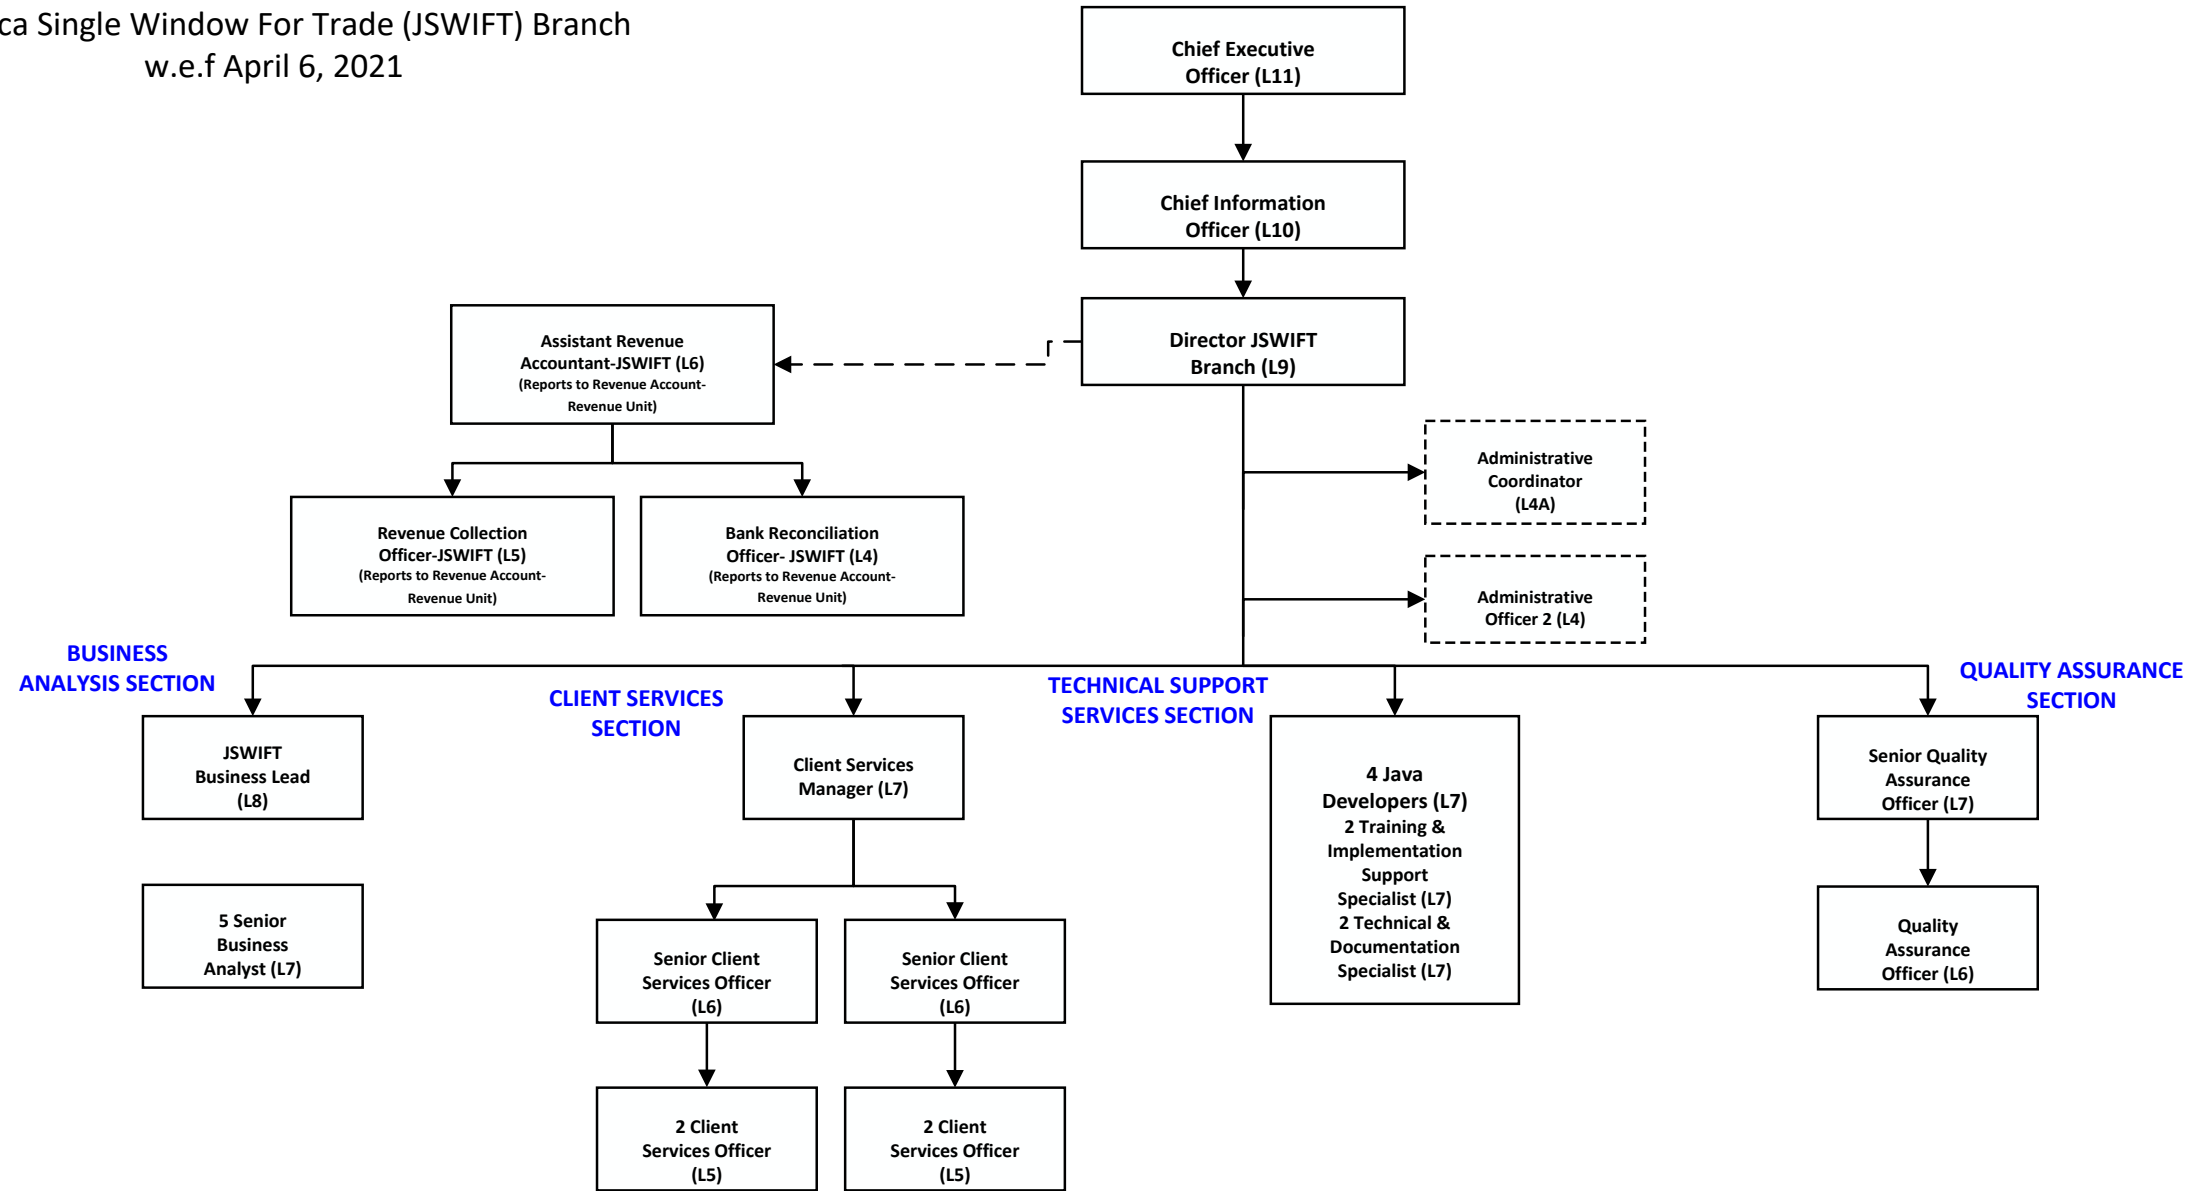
ca Single Window For Trade (JSWIFT) Branch
w.e.f April 6, 2021

Chief Executive Officer (L11)

Chief Information Officer (L10)

Director JSWIFT Branch (L9)

Assistant Revenue Accountant-JSWIFT (L6)
(Reports to Revenue Account-Revenue Unit)

Revenue Collection Officer-JSWIFT (L5)
(Reports to Revenue Account-Revenue Unit)

Bank Reconciliation Officer- JSWIFT (L4)
(Reports to Revenue Account-Revenue Unit)

Administrative Coordinator (L4A)

Administrative Officer 2 (L4)

BUSINESS ANALYSIS SECTION

JSWIFT Business Lead (L8)

5 Senior Business Analyst (L7)

CLIENT SERVICES SECTION

Client Services Manager (L7)

Senior Client Services Officer (L6)

Senior Client Services Officer (L6)

2 Client Services Officer (L5)

2 Client Services Officer (L5)

TECHNICAL SUPPORT SERVICES SECTION

4 Java Developers (L7)
2 Training & Implementation Support Specialist (L7)
2 Technical & Documentation Specialist (L7)

QUALITY ASSURANCE SECTION

Senior Quality Assurance Officer (L7)

Quality Assurance Officer (L6)